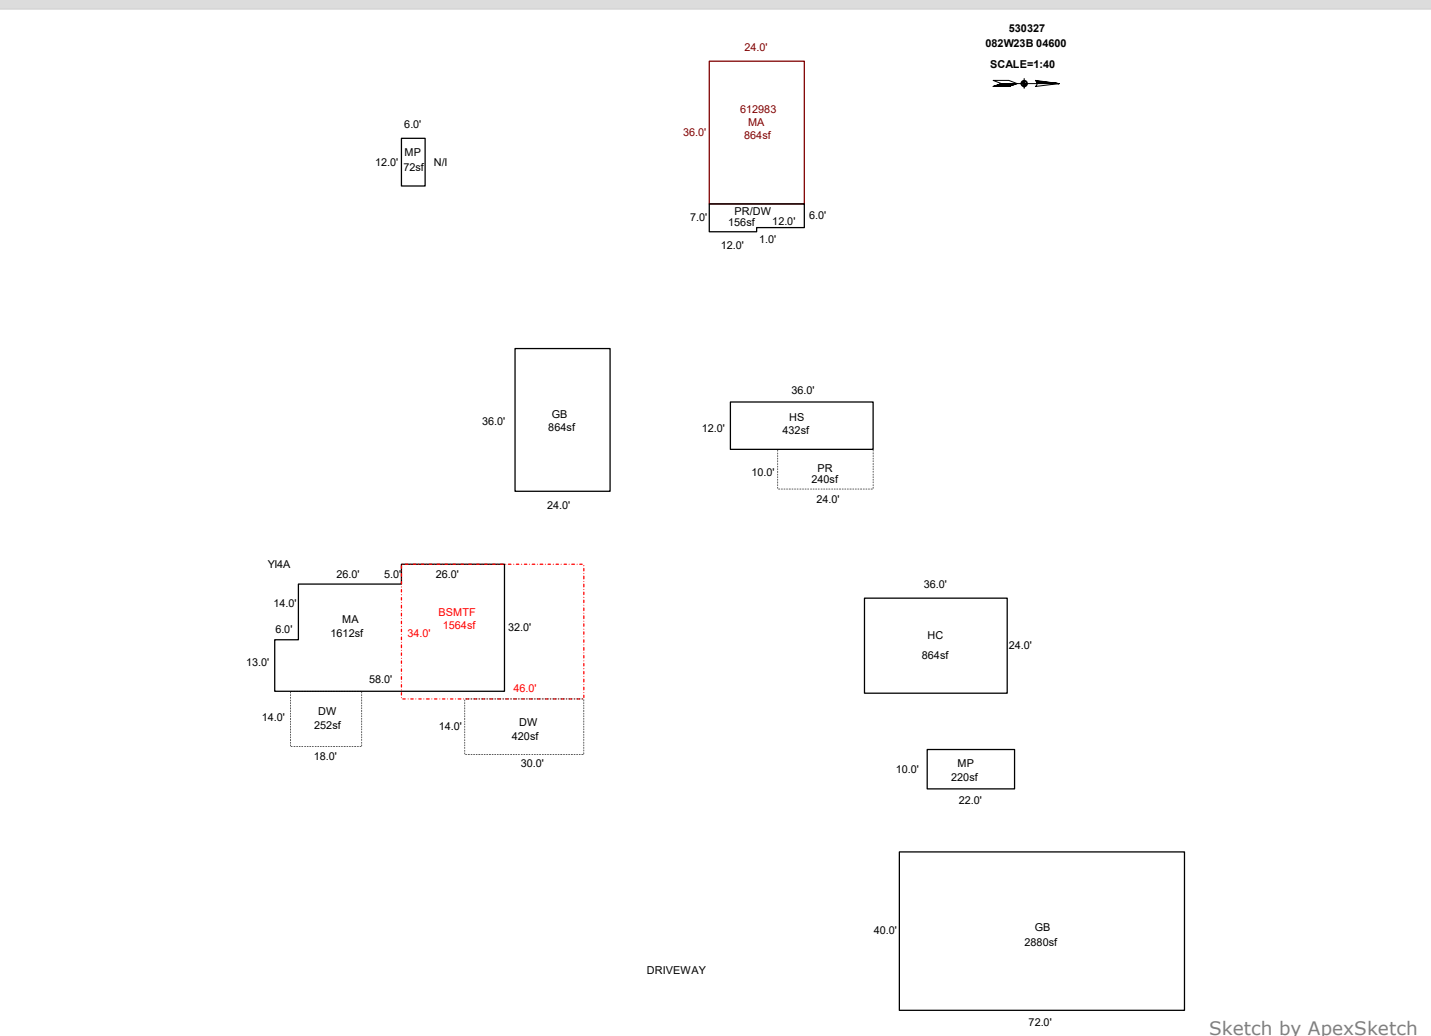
530327
082W23B 04600
SCALE=1:40

24.0'
612983
MA
864sf
36.0'
PR/DW
156sf
7.0'
12.0'
6.0'
12.0'
1.0'

6.0'
MP
72sf
12.0'
N/I

GB
864sf
36.0'
24.0'

36.0'
HS
432sf
12.0'
PR
240sf
10.0'
24.0'

YI4A
26.0'
5.0'
26.0'
14.0'
MA
1612sf
6.0'
BSMTF
1564sf
34.0'
32.0'
13.0'
58.0'
46.0'
DW
252sf
14.0'
18.0'
DW
420sf
14.0'
30.0'

36.0'
HC
864sf
24.0'

MP
220sf
10.0'
22.0'

GB
2880sf
40.0'
72.0'

DRIVEWAY

Sketch by ApexSketch